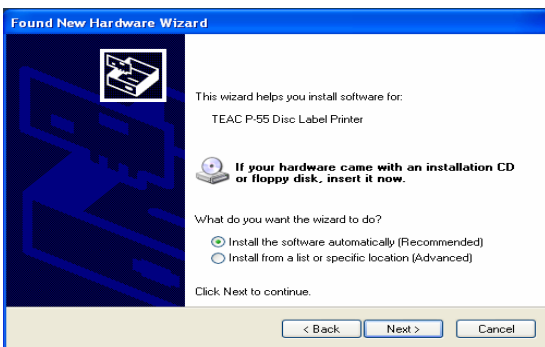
Found New Hardware Wizard

This wizard helps you install software for:

TEAC P-55 Disc Label Printer

If your hardware came with an installation CD or floppy disk, insert it now.

What do you want the wizard to do?

Install the software automatically (Recommended)
Install from a list or specific location (Advanced)

Click Next to continue.

< Back
Next >
Cancel